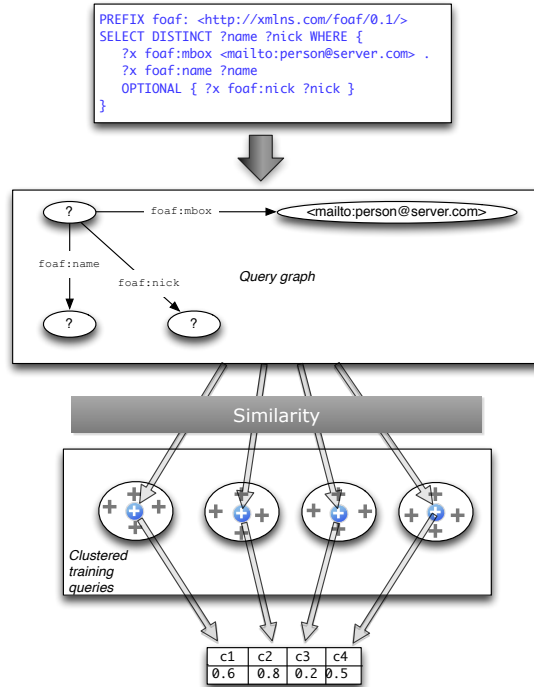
PREFIX foaf: <http://xmlns.com/foaf/0.1/>
SELECT DISTINCT ?name ?nick WHERE {
?x foaf:mbox <mailto:person@server.com> .
?x foaf:name ?name
OPTIONAL { ?x foaf:nick ?nick }
}

?
foaf:mbox
<mailto:person@server.com>
foaf:name
foaf:nick
Query graph
?
?

Similarity

Clustered training queries

| c1 | c2 | c3 | c4 |
|---|---|---|---|
| 0.6 | 0.8 | 0.2 | 0.5 |